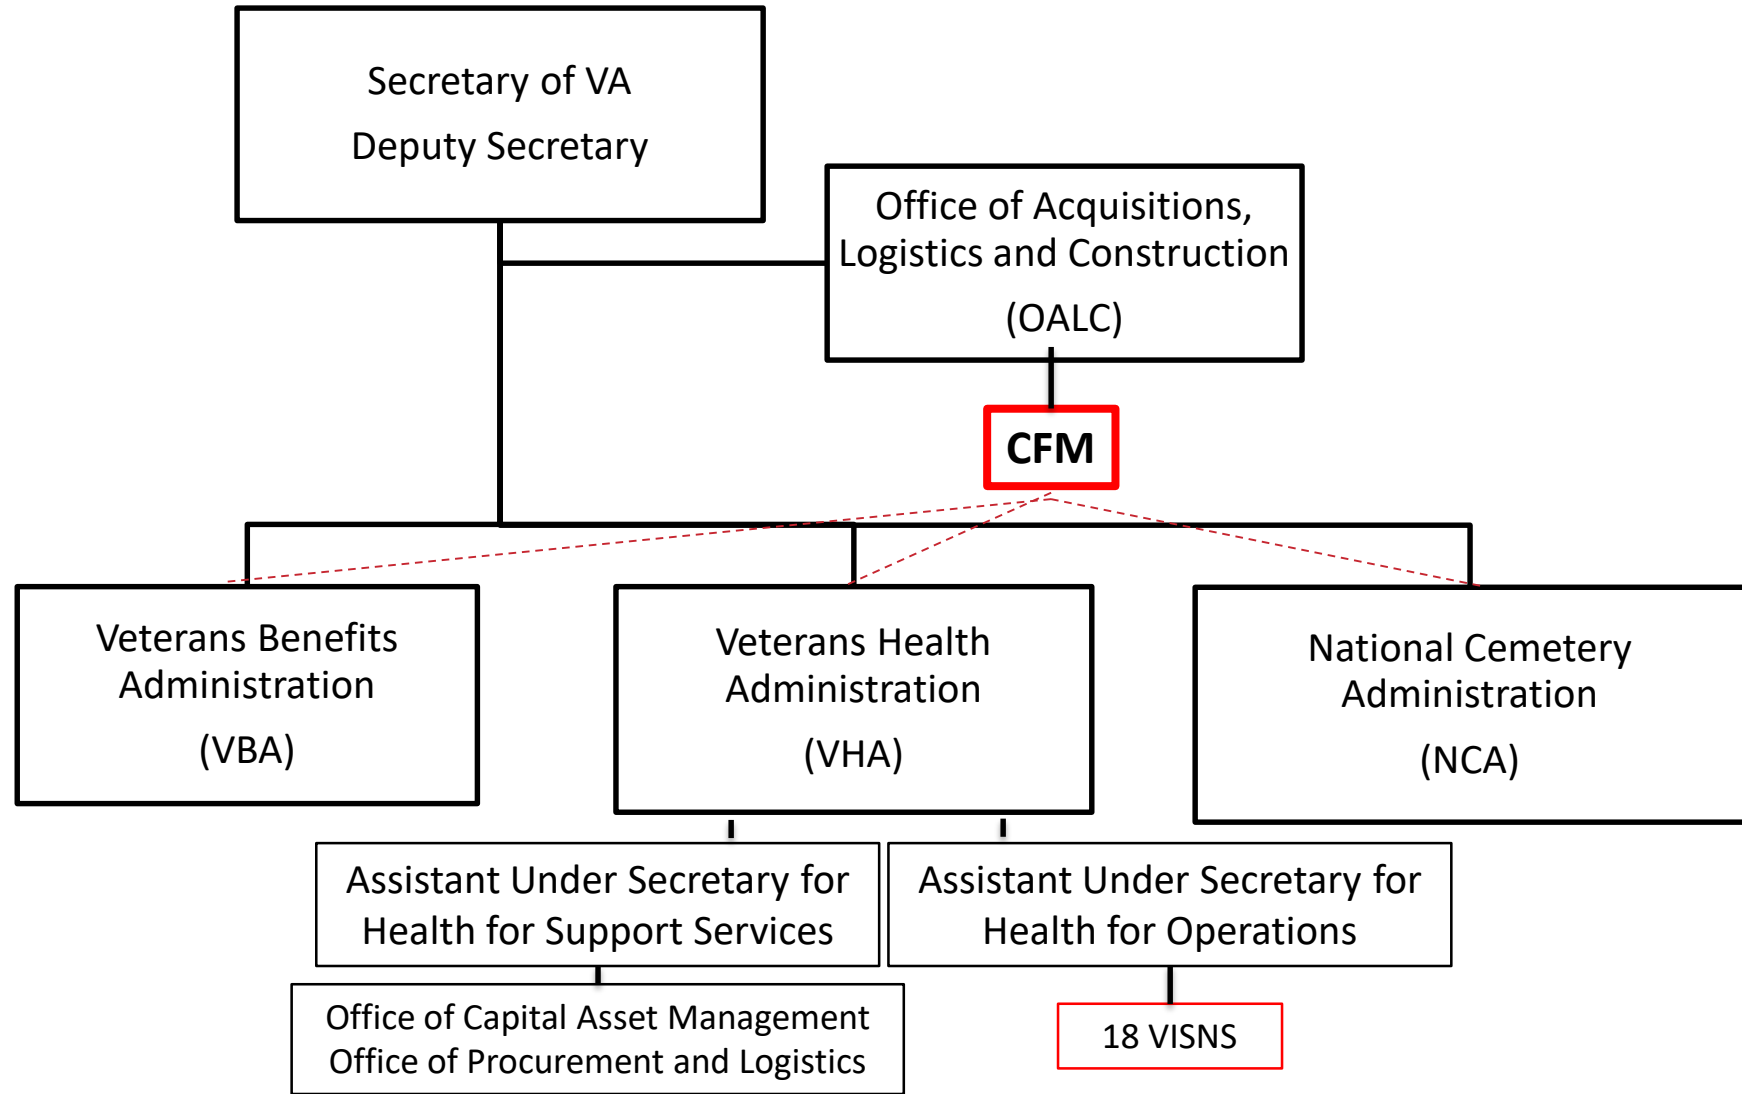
Secretary of VA
Deputy Secretary

Office of Acquisitions, Logistics and Construction
(OALC)

CFM

Veterans Benefits Administration
(VBA)

Veterans Health Administration
(VHA)

National Cemetery Administration
(NCA)

Assistant Under Secretary for Health for Support Services

Assistant Under Secretary for Health for Operations

Office of Capital Asset Management
Office of Procurement and Logistics

18 VISNS